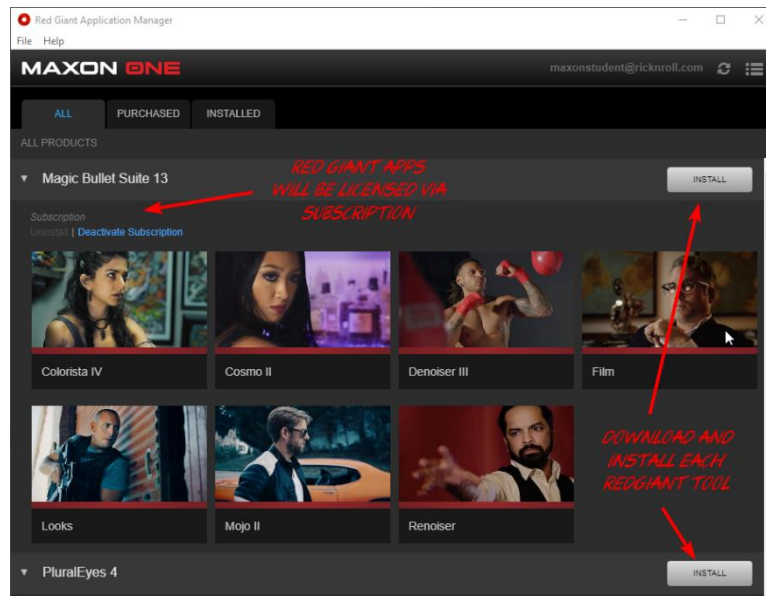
Red Giant Application Manager

File Help

MAXON ONE

maxonstudent@ricknroll.com

ALL PURCHASED INSTALLED

ALL PRODUCTS

▼ Magic Bullet Suite 13

INSTALL

RED GIANT APPS WILL BE LICENSED VIA SUBSCRIPTION

Subscription

Uninstall | Deactivate Subscription

Colorista IV

Cosmo II

Denoiser III

Film

Looks

Mojo II

Renoiser

DOWNLOAD AND INSTALL EACH REDGIANT TOOL

▼ PluralEyes 4

INSTALL